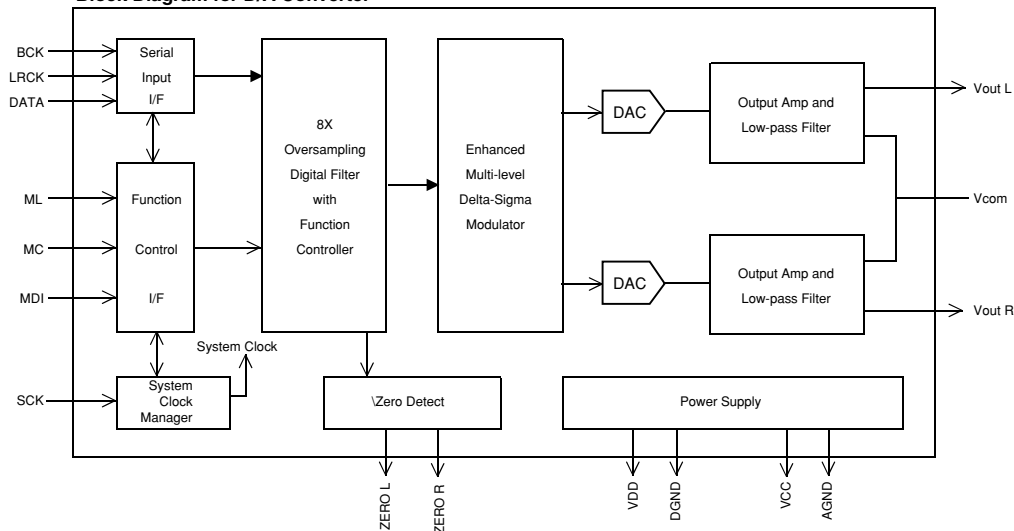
Block Diagram for D/A Converter

BCK
LRCK
DATA

Serial Input I/F

ML
MC
MDI

Function Control I/F

SCK

System Clock Manager

System Clock

8X Oversampling Digital Filter with Function Controller

Enhanced Multi-level Delta-Sigma Modulator

DAC

DAC

Output Amp and Low-pass Filter

Output Amp and Low-pass Filter

Vout L

Vcom

Vout R

\Zero Detect

Power Supply

ZERO L
ZERO R

VDD
DGND
VCC
AGND